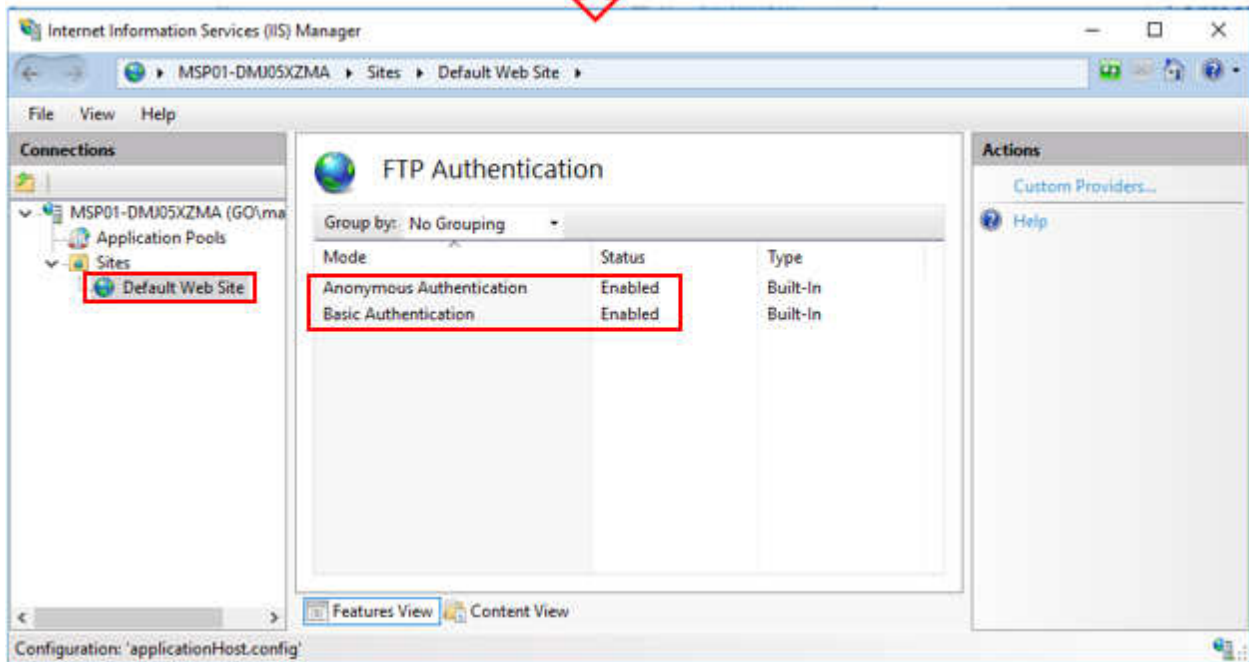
Internet Information Services (IIS) Manager

MSP01-DMJ05XZMA ▸ Sites ▸ Default Web Site ▸

File View Help

Connections

MSP01-DMJ05XZMA (GO\ma
Application Pools
Sites
Default Web Site

FTP Authentication

Group by: No Grouping

| Mode | Status | Type |
|---|---|---|
| Anonymous Authentication | Enabled | Built-In |
| Basic Authentication | Enabled | Built-In |

Features View Content View

Actions

Custom Providers...

Help

Configuration: 'applicationHost.config'